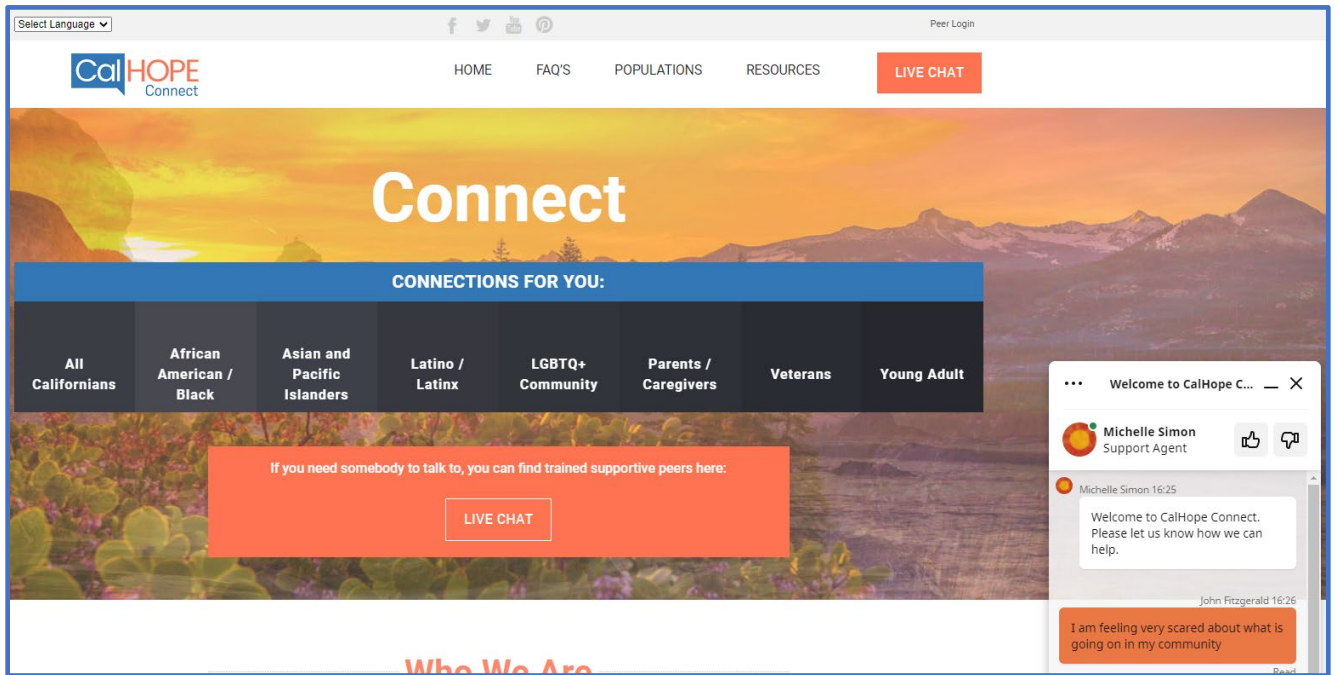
Select Language

Peer Login

CalHOPE Connect

HOME FAQ'S POPULATIONS RESOURCES LIVE CHAT

Connect

CONNECTIONS FOR YOU:

| All Californians | African American / Black | Asian and Pacific Islanders | Latino / Latinx | LGBTQ+ Community | Parents / Caregivers | Veterans | Young Adult |
|---|---|---|---|---|---|---|---|

If you need somebody to talk to, you can find trained supportive peers here:

LIVE CHAT

Who We Are

Welcome to CalHope C...

Michelle Simon
Support Agent

Michelle Simon 16:25

Welcome to CalHope Connect. Please let us know how we can help.

John Fitzgerald 16:26

I am feeling very scared about what is going on in my community

Read